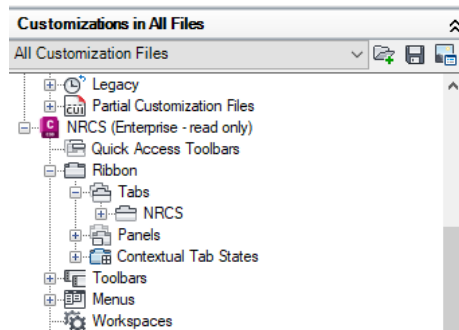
Customizations in All Files

All Customization Files

Legacy
Partial Customization Files
NRCS (Enterprise - read only)
Quick Access Toolbars
Ribbon
Tabs
NRCS
Panels
Contextual Tab States
Toolbars
Menus
Workspaces